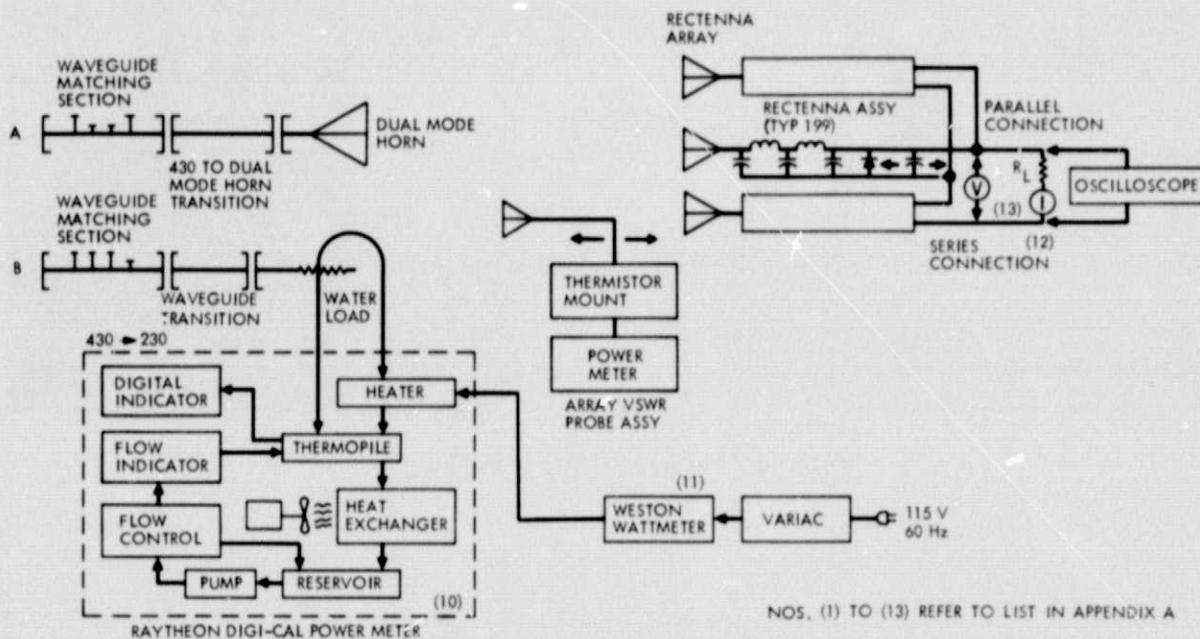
RECTENNA ARRAY

WAVEGUIDE MATCHING SECTION

A

430 TO DUAL MODE HORN TRANSITION

DUAL MODE HORN

RECTENNA ASSY (TYP 199)

PARALLEL CONNECTION

$R_L$

V

I

OSCILLOSCOPE

(13)

(12)

SERIES CONNECTION

WAVEGUIDE MATCHING SECTION

B

WAVEGUIDE TRANSITION

WATER LOAD

THERMISTOR MOUNT

POWER METER

ARRAY VSWR PROBE ASSY

430 ► 230

DIGITAL INDICATOR

HEATER

FLOW INDICATOR

THERMOPILE

HEAT EXCHANGER

FLOW CONTROL

PUMP

RESERVOIR

(10)

RAYTHEON DIGI-CAL POWER METER

(11)

WESTON WATTMETER

VARIAC

115 V 60 Hz

NOS. (1) TO (13) REFER TO LIST IN APPENDIX A